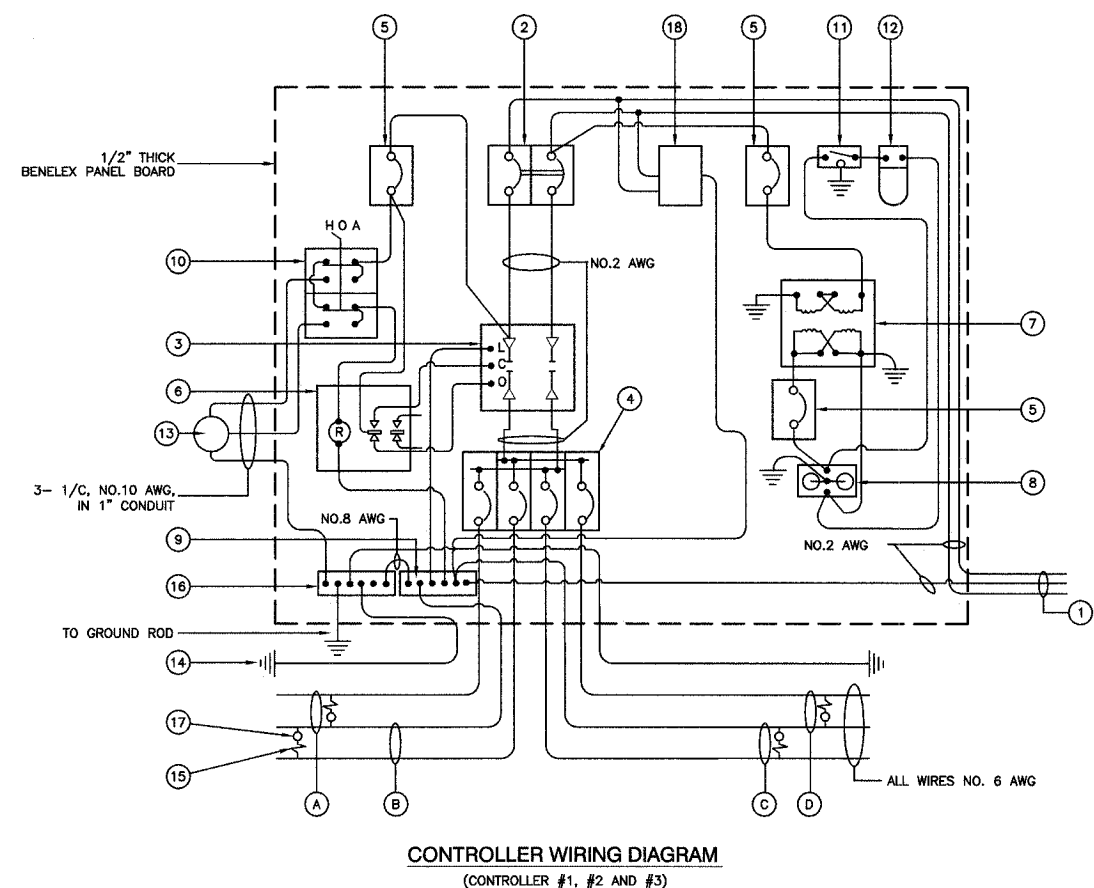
5
2
18
5
11
12

1/2" THICK BENELEX PANEL BOARD

H O A

10

NO.2 AWG

3
L
C
O

7

6

13

R

5

4

8

3– 1/C, NO.10 AWG, IN 1" CONDUIT

NO.8 AWG

9

NO.2 AWG

16

1

TO GROUND ROD

14

17

15

A
B
C
D

ALL WIRES NO. 6 AWG

CONTROLLER WIRING DIAGRAM
(CONTROLLER #1, #2 AND #3)